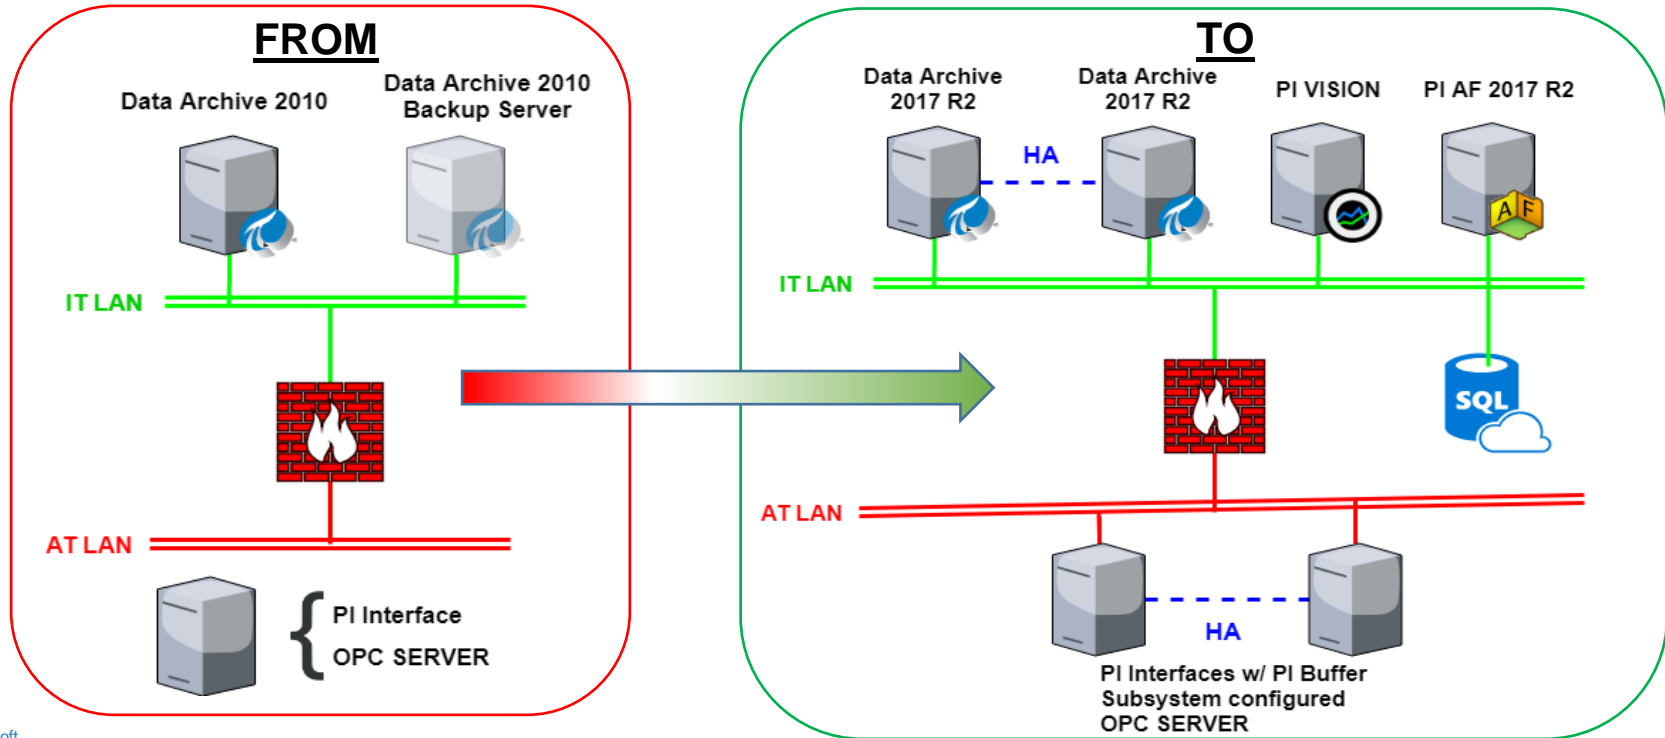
FROM

Data Archive 2010

Data Archive 2010 Backup Server

IT LAN

AT LAN

PI Interface
OPC SERVER

TO

Data Archive 2017 R2

Data Archive 2017 R2

HA

PI VISION

PI AF 2017 R2

A F

IT LAN

SQL

AT LAN

HA

PI Interfaces w/ PI Buffer Subsystem configured
OPC SERVER

oft